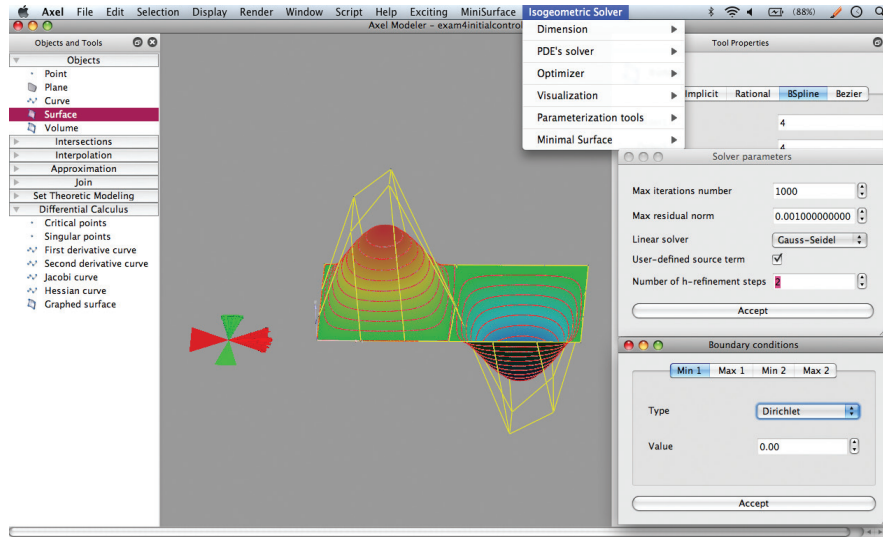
Axel File Edit Selection Display Render Window Script Help Exciting MiniSurface Isogeometric Solver

(88%)

Axel Modeler – exam4initialcontrol

Objects and Tools

Objects
Point
Plane
Curve
Surface
Volume
Intersections
Interpolation
Approximation
Join
Set Theoretic Modeling
Differential Calculus
Critical points
Singular points
First derivative curve
Second derivative curve
Jacobi curve
Hessian curve
Graphed surface

Dimension
PDE's solver
Optimizer
Visualization
Parameterization tools
Minimal Surface

Tool Properties

Implicit Rational BSpline Bezier

4

4

Solver parameters

Max iterations number 1000
Max residual norm 0.001000000000
Linear solver Gauss-Seidel
User-defined source term ✓
Number of h-refinement steps 2

Accept

Boundary conditions

Min 1 Max 1 Min 2 Max 2

Type Dirichlet

Value 0.00

Accept